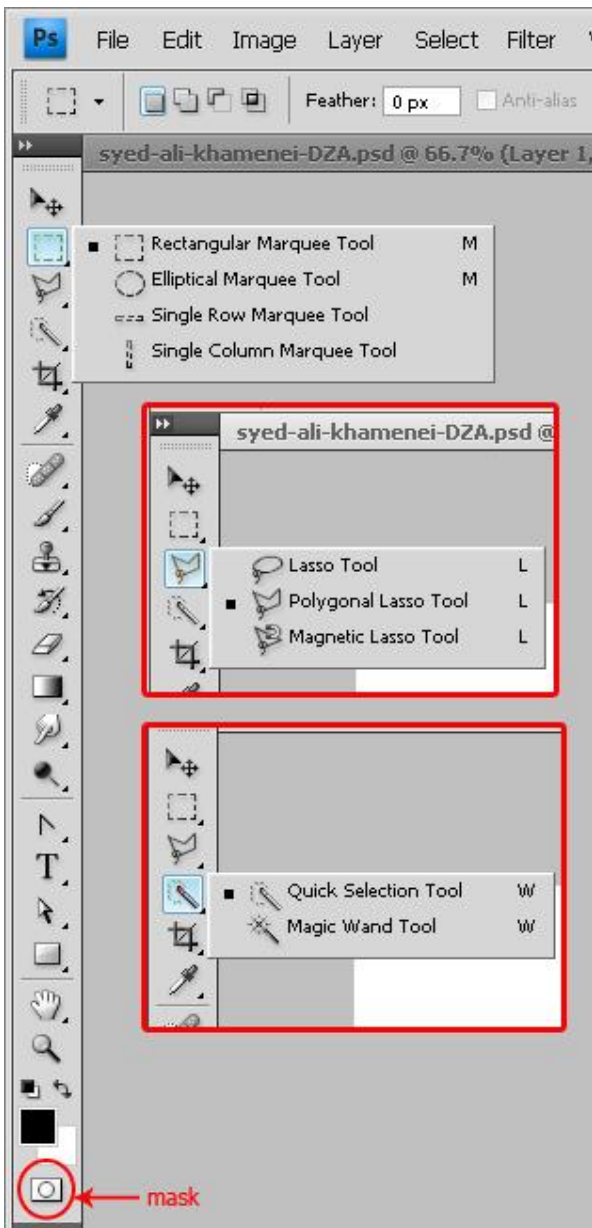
Ps File Edit Image Layer Select Filter

Feather: 0 px Anti-alias

syed-ali-khamenei-DZA.psd @ 66.7% (Layer 1,

Rectangular Marquee Tool M
Elliptical Marquee Tool M
Single Row Marquee Tool
Single Column Marquee Tool

syed-ali-khamenei-DZA.psd @

Lasso Tool L
Polygonal Lasso Tool L
Magnetic Lasso Tool L

Quick Selection Tool W
Magic Wand Tool W

T

mask